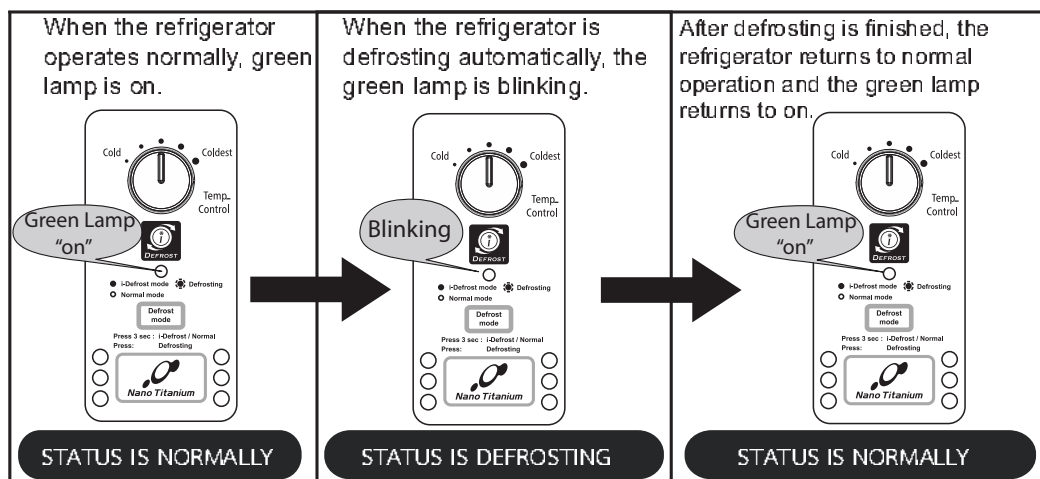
When the refrigerator operates normally, green lamp is on.

Cold Coldest

Temp. Control

Green Lamp "on"

DEFROST

i-Defrost mode Defrosting
Normal mode

Defrost mode

Press 3 sec : i-Defrost / Normal
Press: Defrosting

Nano Titanium

STATUS IS NORMALLY

When the refrigerator is defrosting automatically, the green lamp is blinking.

Cold Coldest

Temp. Control

Blinking

DEFROST

i-Defrost mode Defrosting
Normal mode

Defrost mode

Press 3 sec : i-Defrost / Normal
Press: Defrosting

Nano Titanium

STATUS IS DEFROSTING

After defrosting is finished, the refrigerator returns to normal operation and the green lamp returns to on.

Cold Coldest

Temp. Control

Green Lamp "on"

DEFROST

i-Defrost mode Defrosting
Normal mode

Defrost mode

Press 3 sec : i-Defrost / Normal
Press: Defrosting

Nano Titanium

STATUS IS NORMALLY